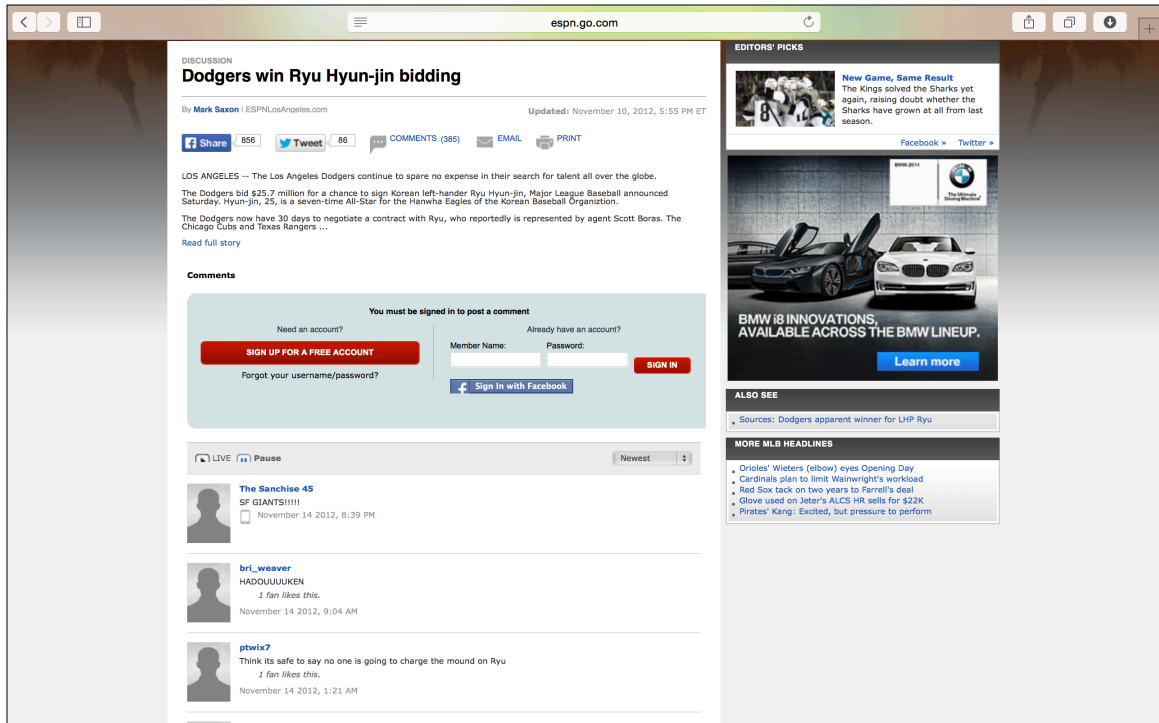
espn.go.com

DISCUSSION
Dodgers win Ryu Hyun-jin bidding

By Mark Saxon | ESPNLosAngeles.com

Updated: November 10, 2012, 5:55 PM ET

Share 856 Tweet 86 COMMENTS (385) EMAIL PRINT

LOS ANGELES -- The Los Angeles Dodgers continue to spare no expense in their search for talent all over the globe.

The Dodgers bid $25.7 million for a chance to sign Korean left-hander Ryu Hyun-jin, Major League Baseball announced Saturday. Hyun-jin, 25, is a seven-time All-Star for the Hanwha Eagles of the Korean Baseball Organiztion.

The Dodgers now have 30 days to negotiate a contract with Ryu, who reportedly is represented by agent Scott Boras. The Chicago Cubs and Texas Rangers ...

Read full story

Comments

You must be signed in to post a comment

Need an account?
SIGN UP FOR A FREE ACCOUNT
Forgot your username/password?

Already have an account?
Member Name: Password:
SIGN IN
Sign In with Facebook

LIVE Pause Newest

The Sanchise 45
SF GIANTS!!!!!
November 14 2012, 8:39 PM

bri_weaver
HADOUUUUKEN
1 fan likes this.
November 14 2012, 9:04 AM

ptwix7
Think its safe to say no one is going to charge the mound on Ryu
1 fan likes this.
November 14 2012, 1:21 AM

EDITORS' PICKS
New Game, Same Result
The Kings solved the Sharks yet again, raising doubt whether the Sharks have grown at all from last season.
Facebook » Twitter »

BMW 2014
The Ultimate Driving Machine
BMW i8 INNOVATIONS, AVAILABLE ACROSS THE BMW LINEUP.
Learn more

ALSO SEE
Sources: Dodgers apparent winner for LHP Ryu

MORE MLB HEADLINES
Orioles' Wieters (elbow) eyes Opening Day
Cardinals plan to limit Wainwright's workload
Red Sox tack on two years to Farrell's deal
Glove used on Jeter's ALCS HR sells for $22K
Pirates' Kang: Excited, but pressure to perform